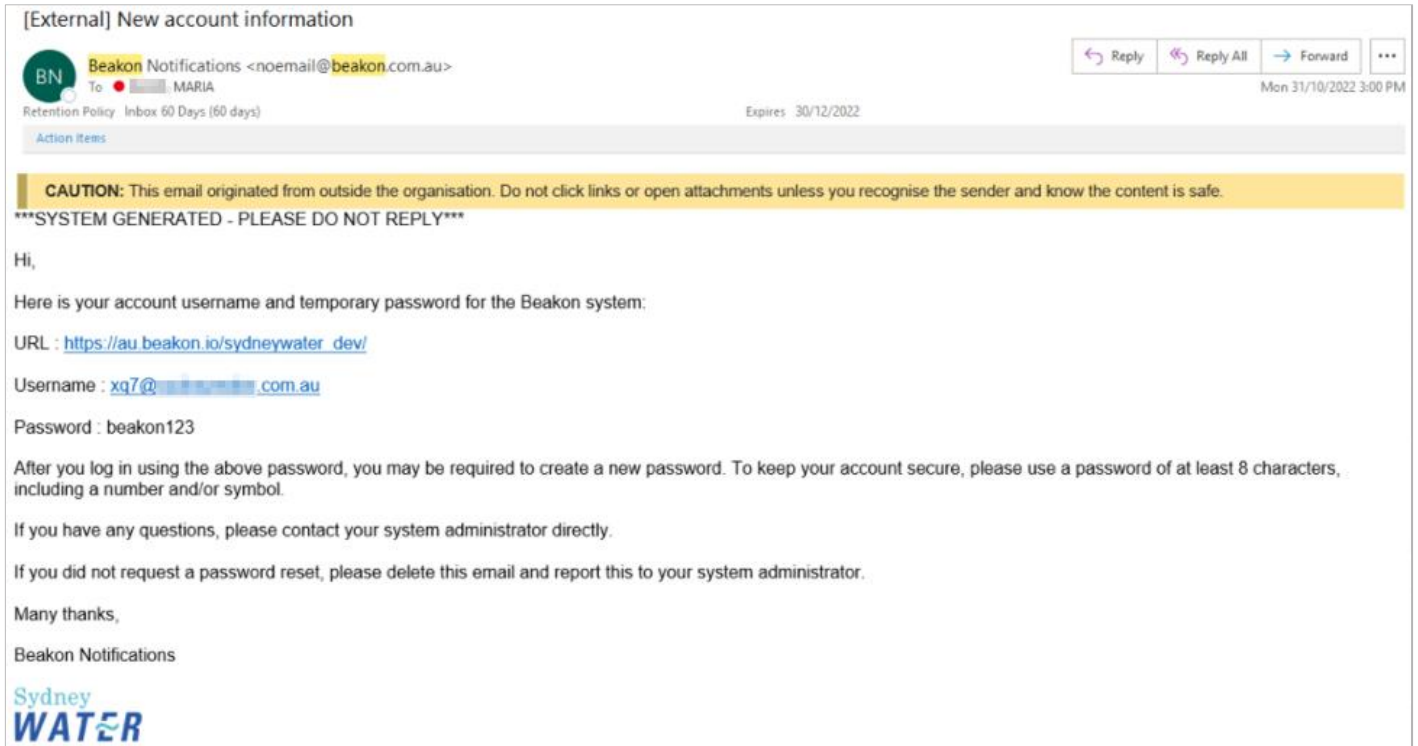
[External] New account information

BN

Beakon Notifications <noemail@beakon.com.au>

To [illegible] MARIA

Retention Policy Inbox 60 Days (60 days)

Expires 30/12/2022

Reply | Reply All | Forward | ...

Mon 31/10/2022 3:00 PM

Action Items

CAUTION: This email originated from outside the organisation. Do not click links or open attachments unless you recognise the sender and know the content is safe.

***SYSTEM GENERATED - PLEASE DO NOT REPLY***

Hi,

Here is your account username and temporary password for the Beakon system:

URL : https://au.beakon.io/sydneywater_dev/

Username : xq7@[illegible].com.au

Password : beakon123

After you log in using the above password, you may be required to create a new password. To keep your account secure, please use a password of at least 8 characters, including a number and/or symbol.

If you have any questions, please contact your system administrator directly.

If you did not request a password reset, please delete this email and report this to your system administrator.

Many thanks,

Beakon Notifications

Sydney
WATER